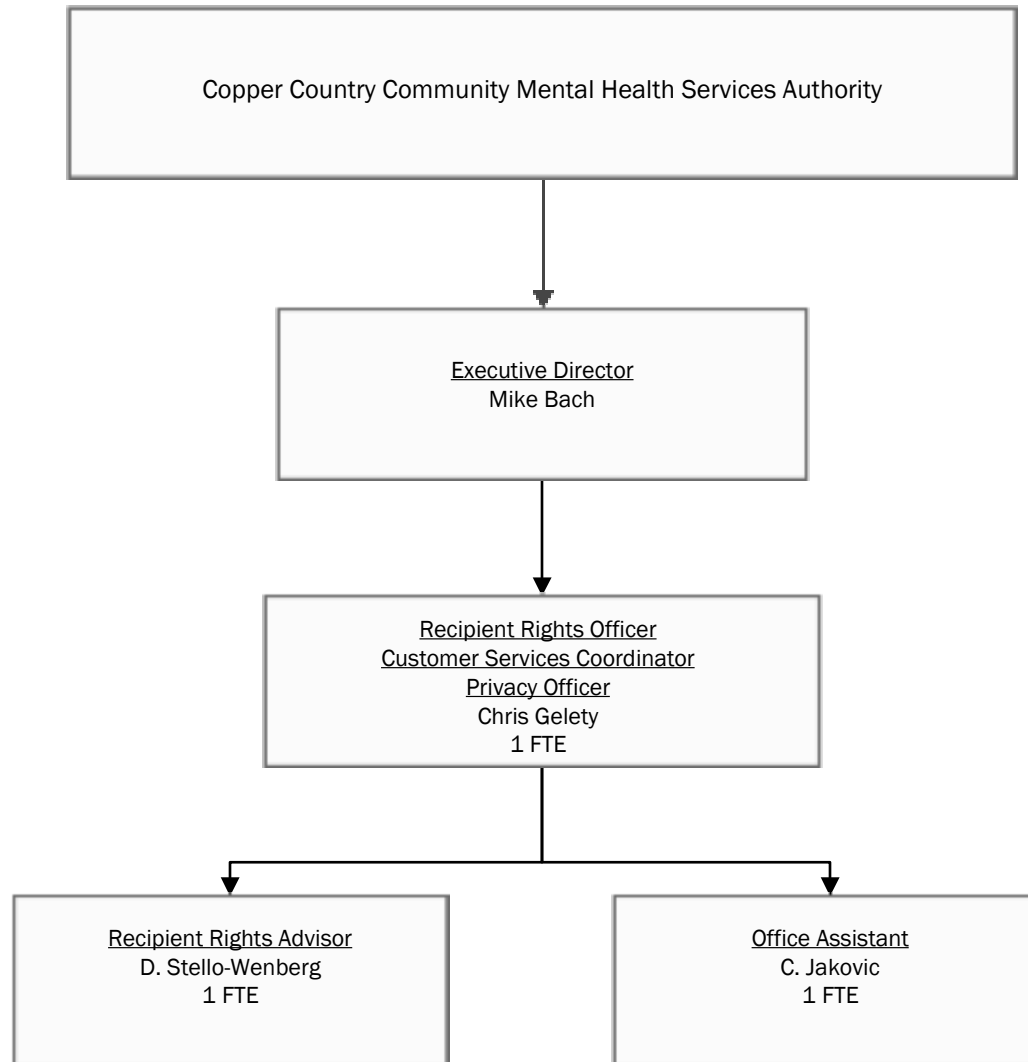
Copper Country Community Mental Health Services Authority

Executive Director
Mike Bach

Recipient Rights Officer
Customer Services Coordinator
Privacy Officer
Chris Gelety
1 FTE

Recipient Rights Advisor
D. Stello-Wenberg
1 FTE

Office Assistant
C. Jakovic
1 FTE